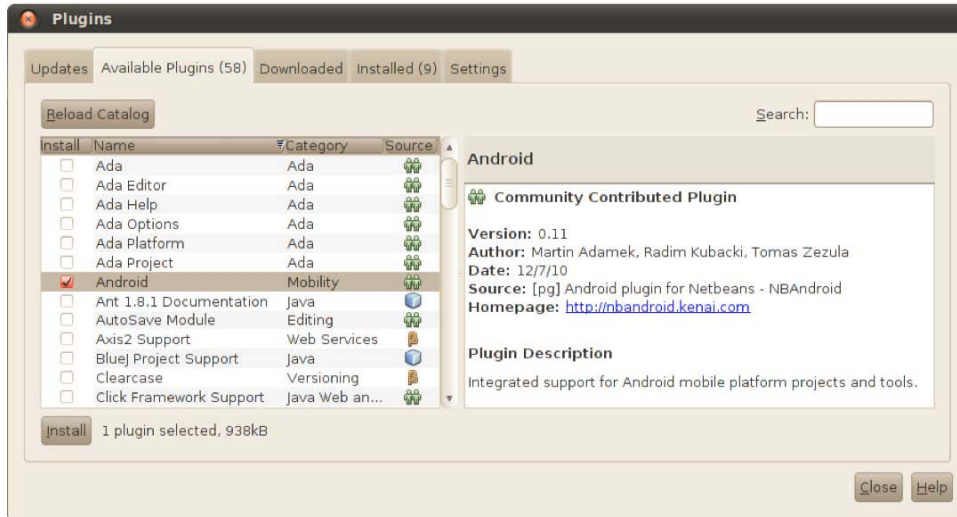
Plugins

Updates | Available Plugins (58) | Downloaded | Installed (9) | Settings

Reload Catalog

Search:

| Install | Name | Category | Source |
|---|---|---|---|
| | Ada | Ada | |
| | Ada Editor | Ada | |
| | Ada Help | Ada | |
| | Ada Options | Ada | |
| | Ada Platform | Ada | |
| | Ada Project | Ada | |
| ✓ | Android | Mobility | |
| | Ant 1.8.1 Documentation | Java | |
| | AutoSave Module | Editing | |
| | Axis2 Support | Web Services | |
| | BlueJ Project Support | Java | |
| | Clearcase | Versioning | |
| | Click Framework Support | Java Web an... | |

Android

Community Contributed Plugin

Version: 0.11
Author: Martin Adamek, Radim Kubacki, Tomas Zezula
Date: 12/7/10
Source: [pg] Android plugin for Netbeans - NBAndroid
Homepage: http://nbandroid.kenai.com

Plugin Description

Integrated support for Android mobile platform projects and tools.

Install | 1 plugin selected, 938kB

Close | Help